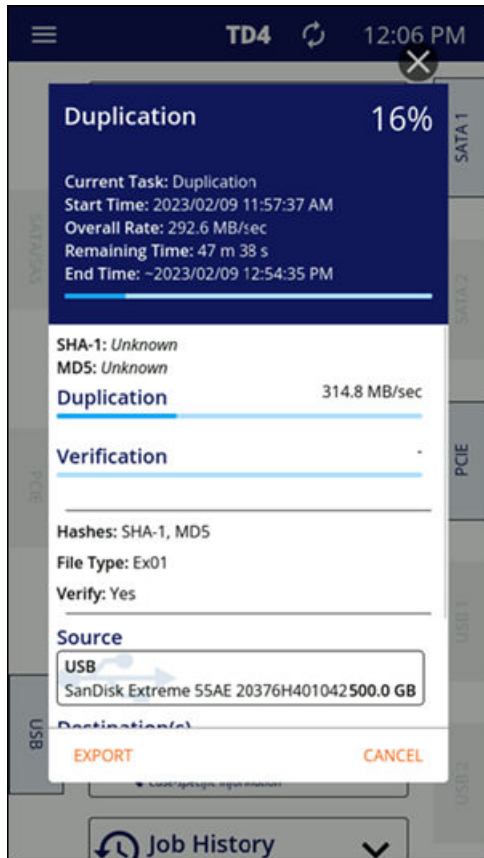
TD4 12:06 PM

Duplication 16%

Current Task: Duplication
Start Time: 2023/02/09 11:57:37 AM
Overall Rate: 292.6 MB/sec
Remaining Time: 47 m 38 s
End Time: ~2023/02/09 12:54:35 PM

SHA-1: Unknown
MD5: Unknown

Duplication 314.8 MB/sec

Verification -

Hashes: SHA-1, MD5
File Type: Ex01
Verify: Yes

Source
USB
SanDisk Extreme 55AE 20376H401042 500.0 GB

Destination(s)

EXPORT CANCEL

SATA 1
SATA/SAS
SATA 2
PCIE
PCIE
USB 1
USB
USB 2

Job History